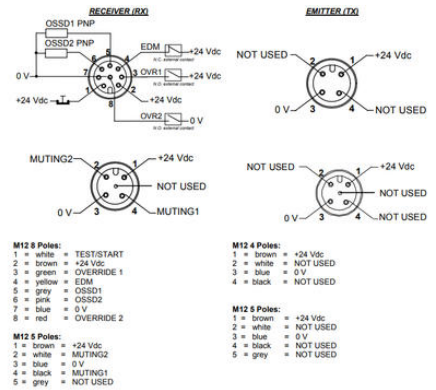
RECEIVER (RX)

OSSD1 PNP
OSSD2 PNP
EDM
N.C. external contact
+24 Vdc
OVR1
N.O. external contact
+24 Vdc
0 V
+24 Vdc
OVR2
N.O. external contact
0 V
1 2 3 4 5 6 7 8

EMITTER (TX)

NOT USED
+24 Vdc
0 V
NOT USED
1 2 3 4

MUTING2
+24 Vdc
NOT USED
0 V
MUTING1
1 2 3 4

NOT USED
+24 Vdc
NOT USED
0 V
NOT USED
1 2 3 4

M12 8 Poles:
1 = white = TEST/START
2 = brown = +24 Vdc
3 = green = OVERRIDE 1
4 = yellow = EDM
5 = grey = OSSD1
6 = pink = OSSD2
7 = blue = 0 V
8 = red = OVERRIDE 2

M12 5 Poles:
1 = brown = +24 Vdc
2 = white = MUTING2
3 = blue = 0 V
4 = black = MUTING1
5 = grey = NOT USED

M12 4 Poles:
1 = brown = +24 Vdc
2 = white = NOT USED
3 = blue = 0 V
4 = black = NOT USED

M12 5 Poles:
1 = brown = +24 Vdc
2 = white = NOT USED
3 = blue = 0 V
4 = black = NOT USED
5 = grey = NOT USED